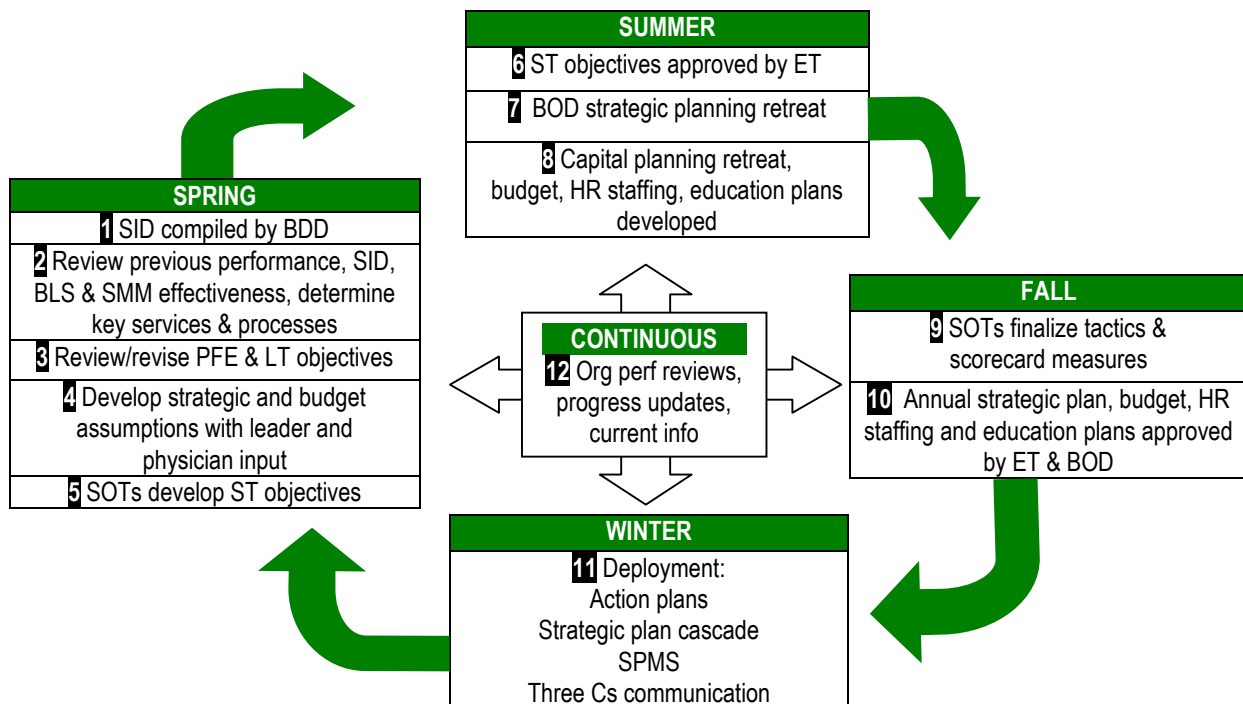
SUMMER

6 ST objectives approved by ET

7 BOD strategic planning retreat

8 Capital planning retreat, budget, HR staffing, education plans developed

SPRING

1 SID compiled by BDD

2 Review previous performance, SID, BLS & SMM effectiveness, determine key services & processes

3 Review/revise PFE & LT objectives

4 Develop strategic and budget assumptions with leader and physician input

5 SOTs develop ST objectives

CONTINUOUS

12 Org perf reviews, progress updates, current info

FALL

9 SOTs finalize tactics & scorecard measures

10 Annual strategic plan, budget, HR staffing and education plans approved by ET & BOD

WINTER

11 Deployment:
Action plans
Strategic plan cascade
SPMS
Three Cs communication